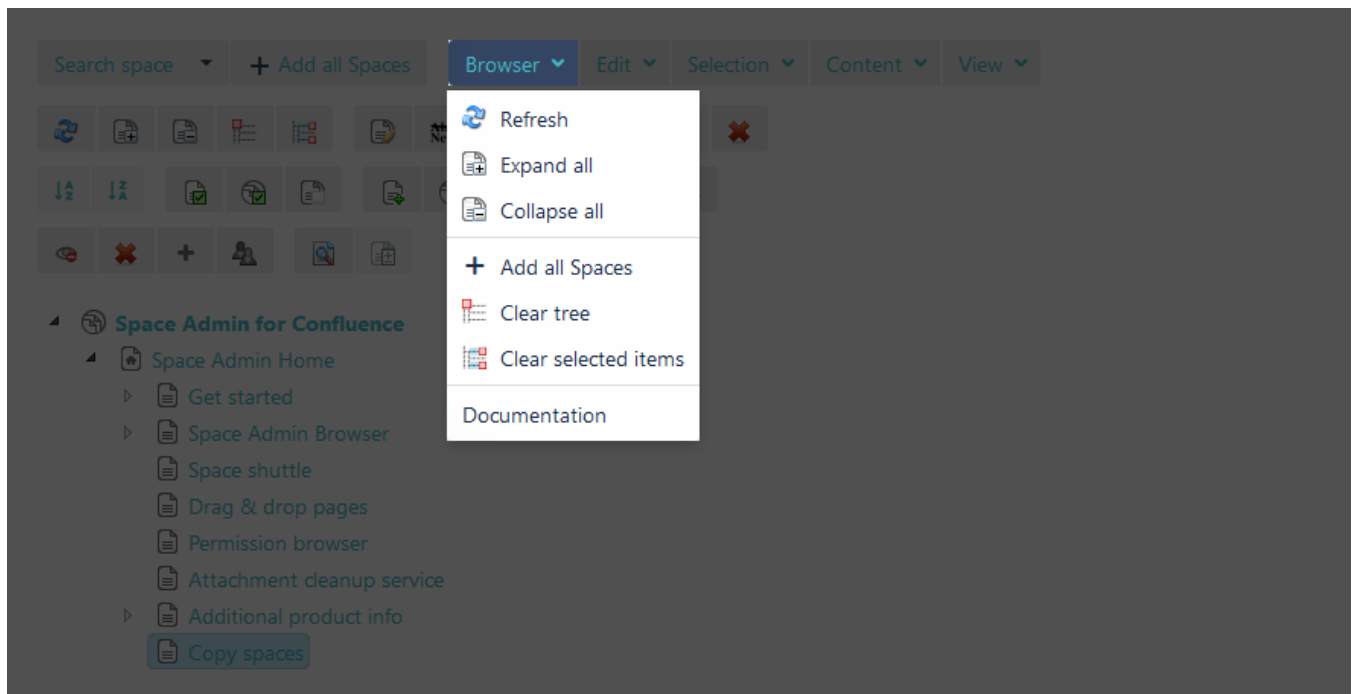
Search space + Add all Spaces Browser Edit Selection Content View

Refresh
Expand all
Collapse all
Add all Spaces
Clear tree
Clear selected items
Documentation

Space Admin for Confluence
Space Admin Home
Get started
Space Admin Browser
Space shuttle
Drag & drop pages
Permission browser
Attachment cleanup service
Additional product info
Copy spaces